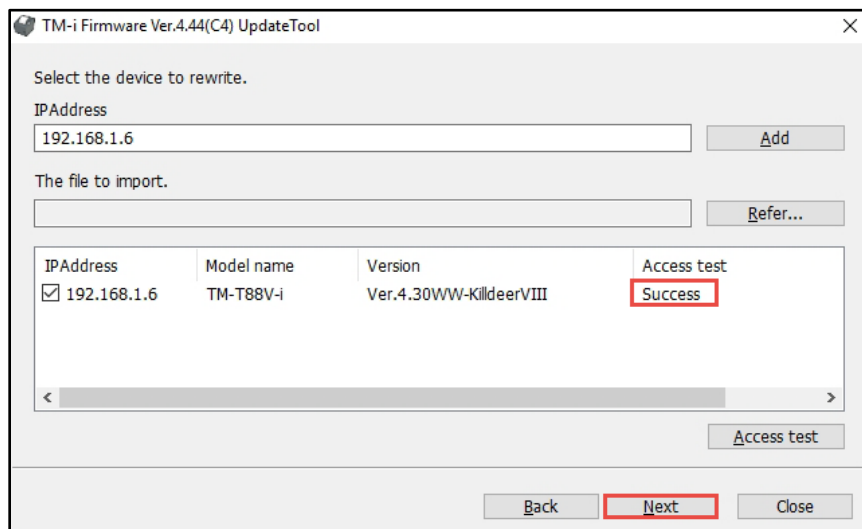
TM-i Firmware Ver.4.44(C4) UpdateTool

Select the device to rewrite.

IPAddress

192.168.1.6

Add

The file to import.

Refer...

| IPAddress | Model name | Version | Access test |
|---|---|---|---|
| ☑ 192.168.1.6 | TM-T88V-i | Ver.4.30WW-KilldeerVIII | Success |

Access test

Back

Next

Close